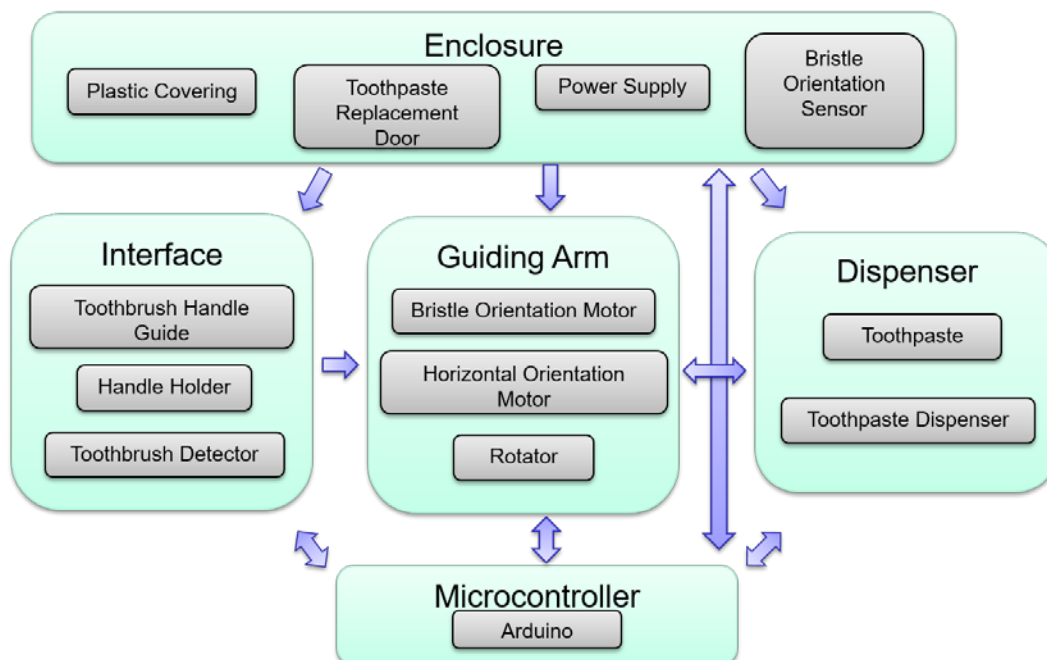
Enclosure

Plastic Covering

Toothpaste Replacement Door

Power Supply

Bristle Orientation Sensor

Interface

Toothbrush Handle Guide

Handle Holder

Toothbrush Detector

Guiding Arm

Bristle Orientation Motor

Horizontal Orientation Motor

Rotator

Dispenser

Toothpaste

Toothpaste Dispenser

Microcontroller

Arduino